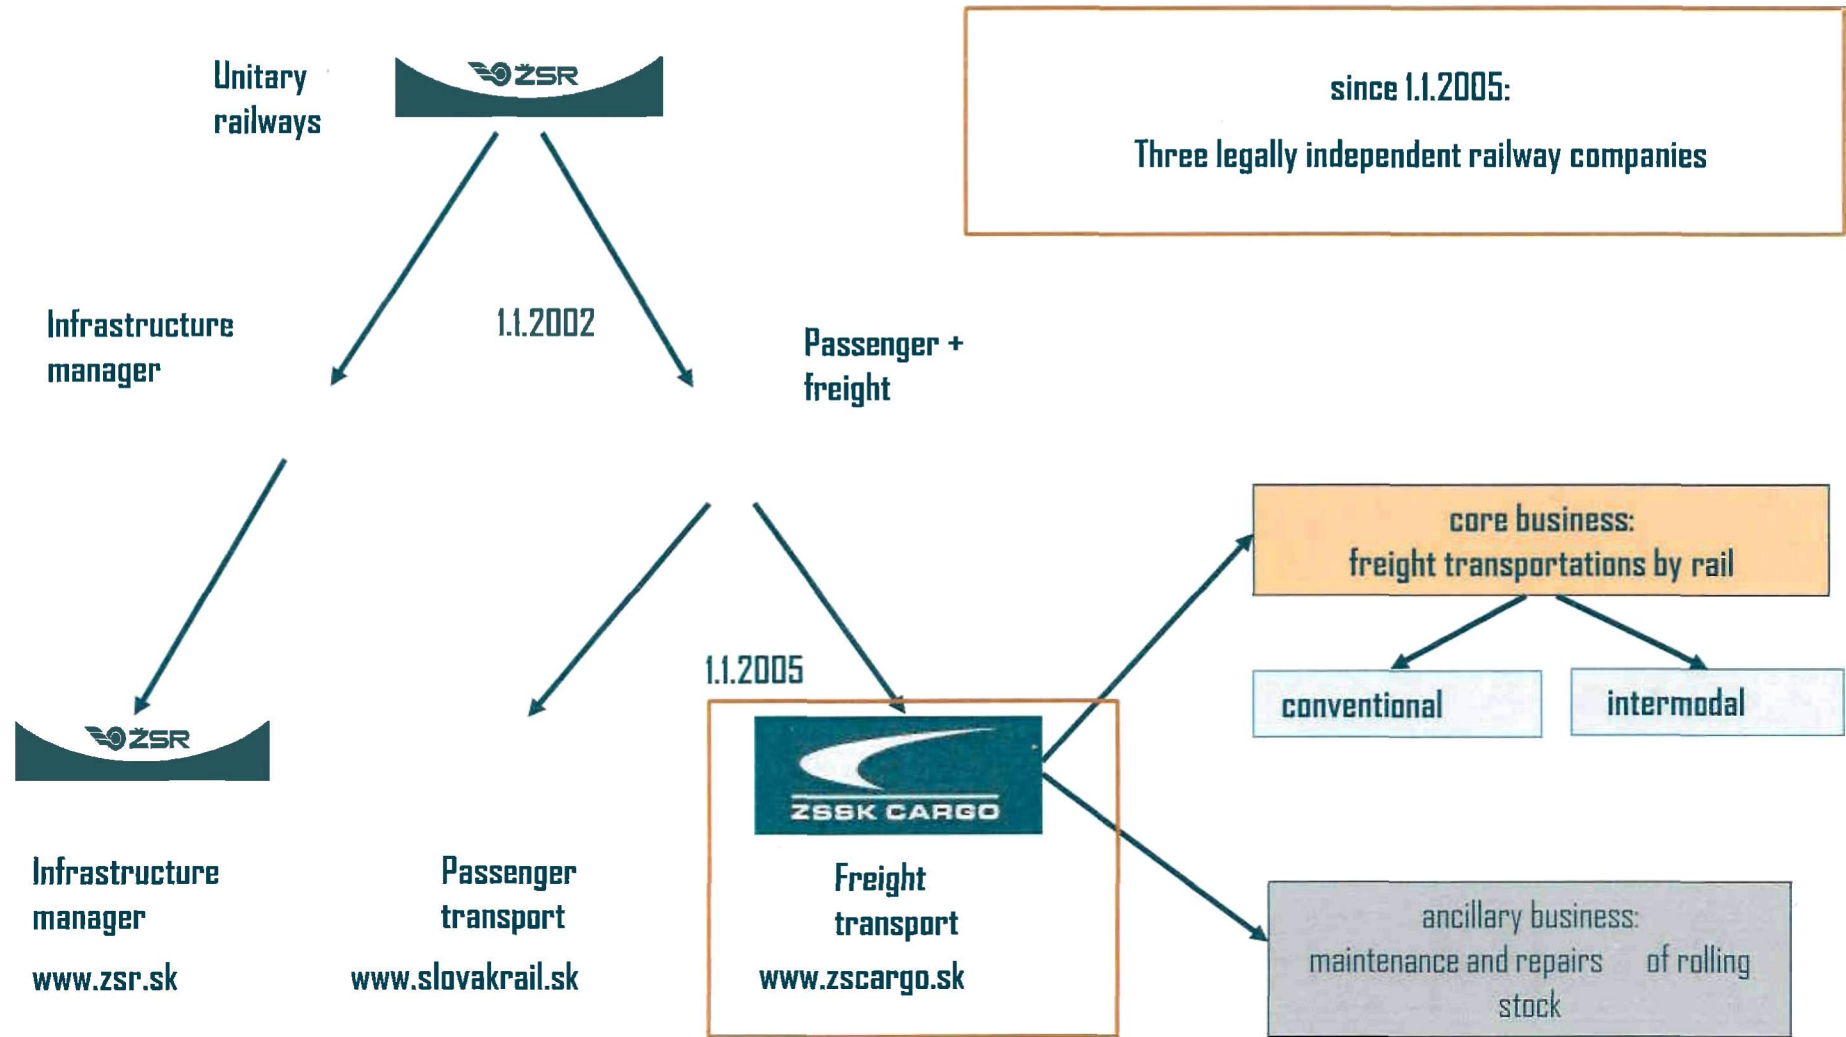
Unitary railways

ŽSR

since 1.1.2005:

Three legally independent railway companies

Infrastructure manager

1.1.2002

Passenger + freight

core business: freight transportations by rail

conventional

intermodal

1.1.2005

ŽSR

ZSSK CARGO

Infrastructure manager

www.zsr.sk

Passenger transport

www.slovakrail.sk

Freight transport

www.zscargo.sk

ancillary business: maintenance and repairs of rolling stock